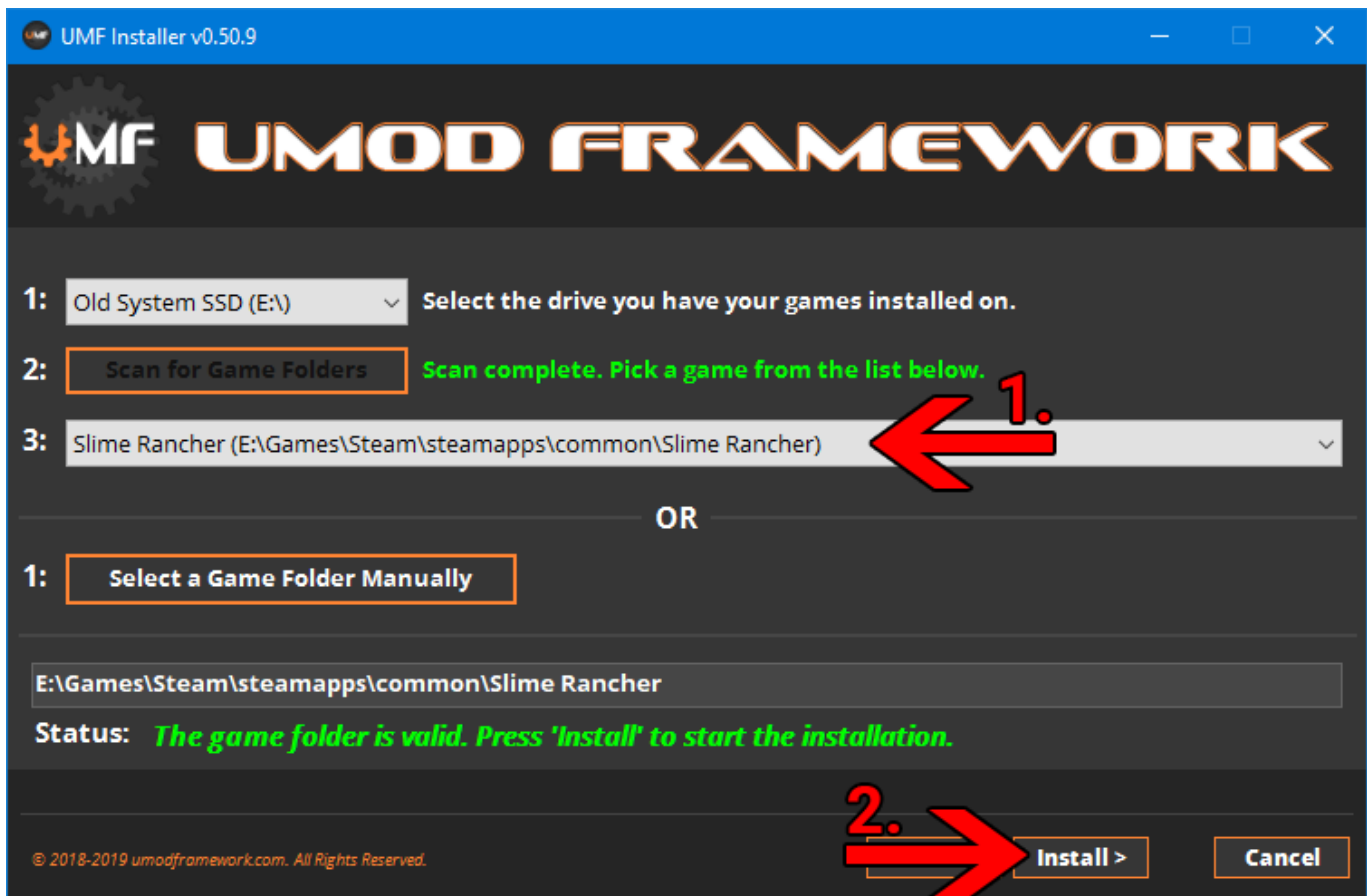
UMF Installer v0.50.9

UMF UMOD FRAMEWORK

1: Old System SSD (E:\) Select the drive you have your games installed on.

2: Scan for Game Folders Scan complete. Pick a game from the list below.

1.

3: Slime Rancher (E:\Games\Steam\steamapps\common\Slime Rancher)

OR

1: Select a Game Folder Manually

E:\Games\Steam\steamapps\common\Slime Rancher

Status: The game folder is valid. Press 'Install' to start the installation.

2.

© 2018-2019 umodframework.com. All Rights Reserved.

Install >

Cancel